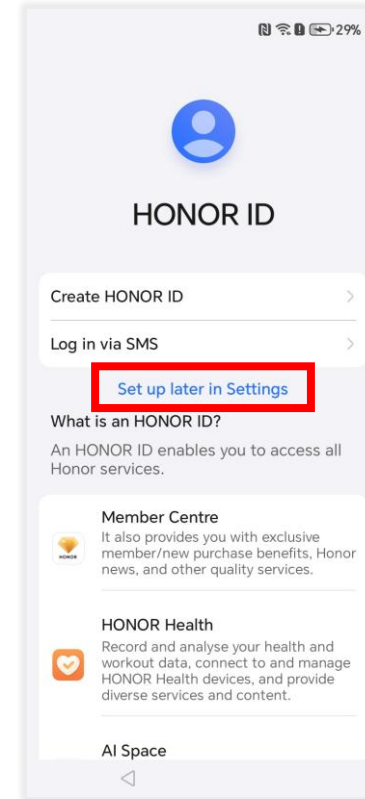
29%

HONOR ID

Create HONOR ID

Log in via SMS

Set up later in Settings

What is an HONOR ID?

An HONOR ID enables you to access all Honor services.

Member Centre
It also provides you with exclusive member/new purchase benefits, Honor news, and other quality services.

HONOR Health
Record and analyse your health and workout data, connect to and manage HONOR Health devices, and provide diverse services and content.

AI Space